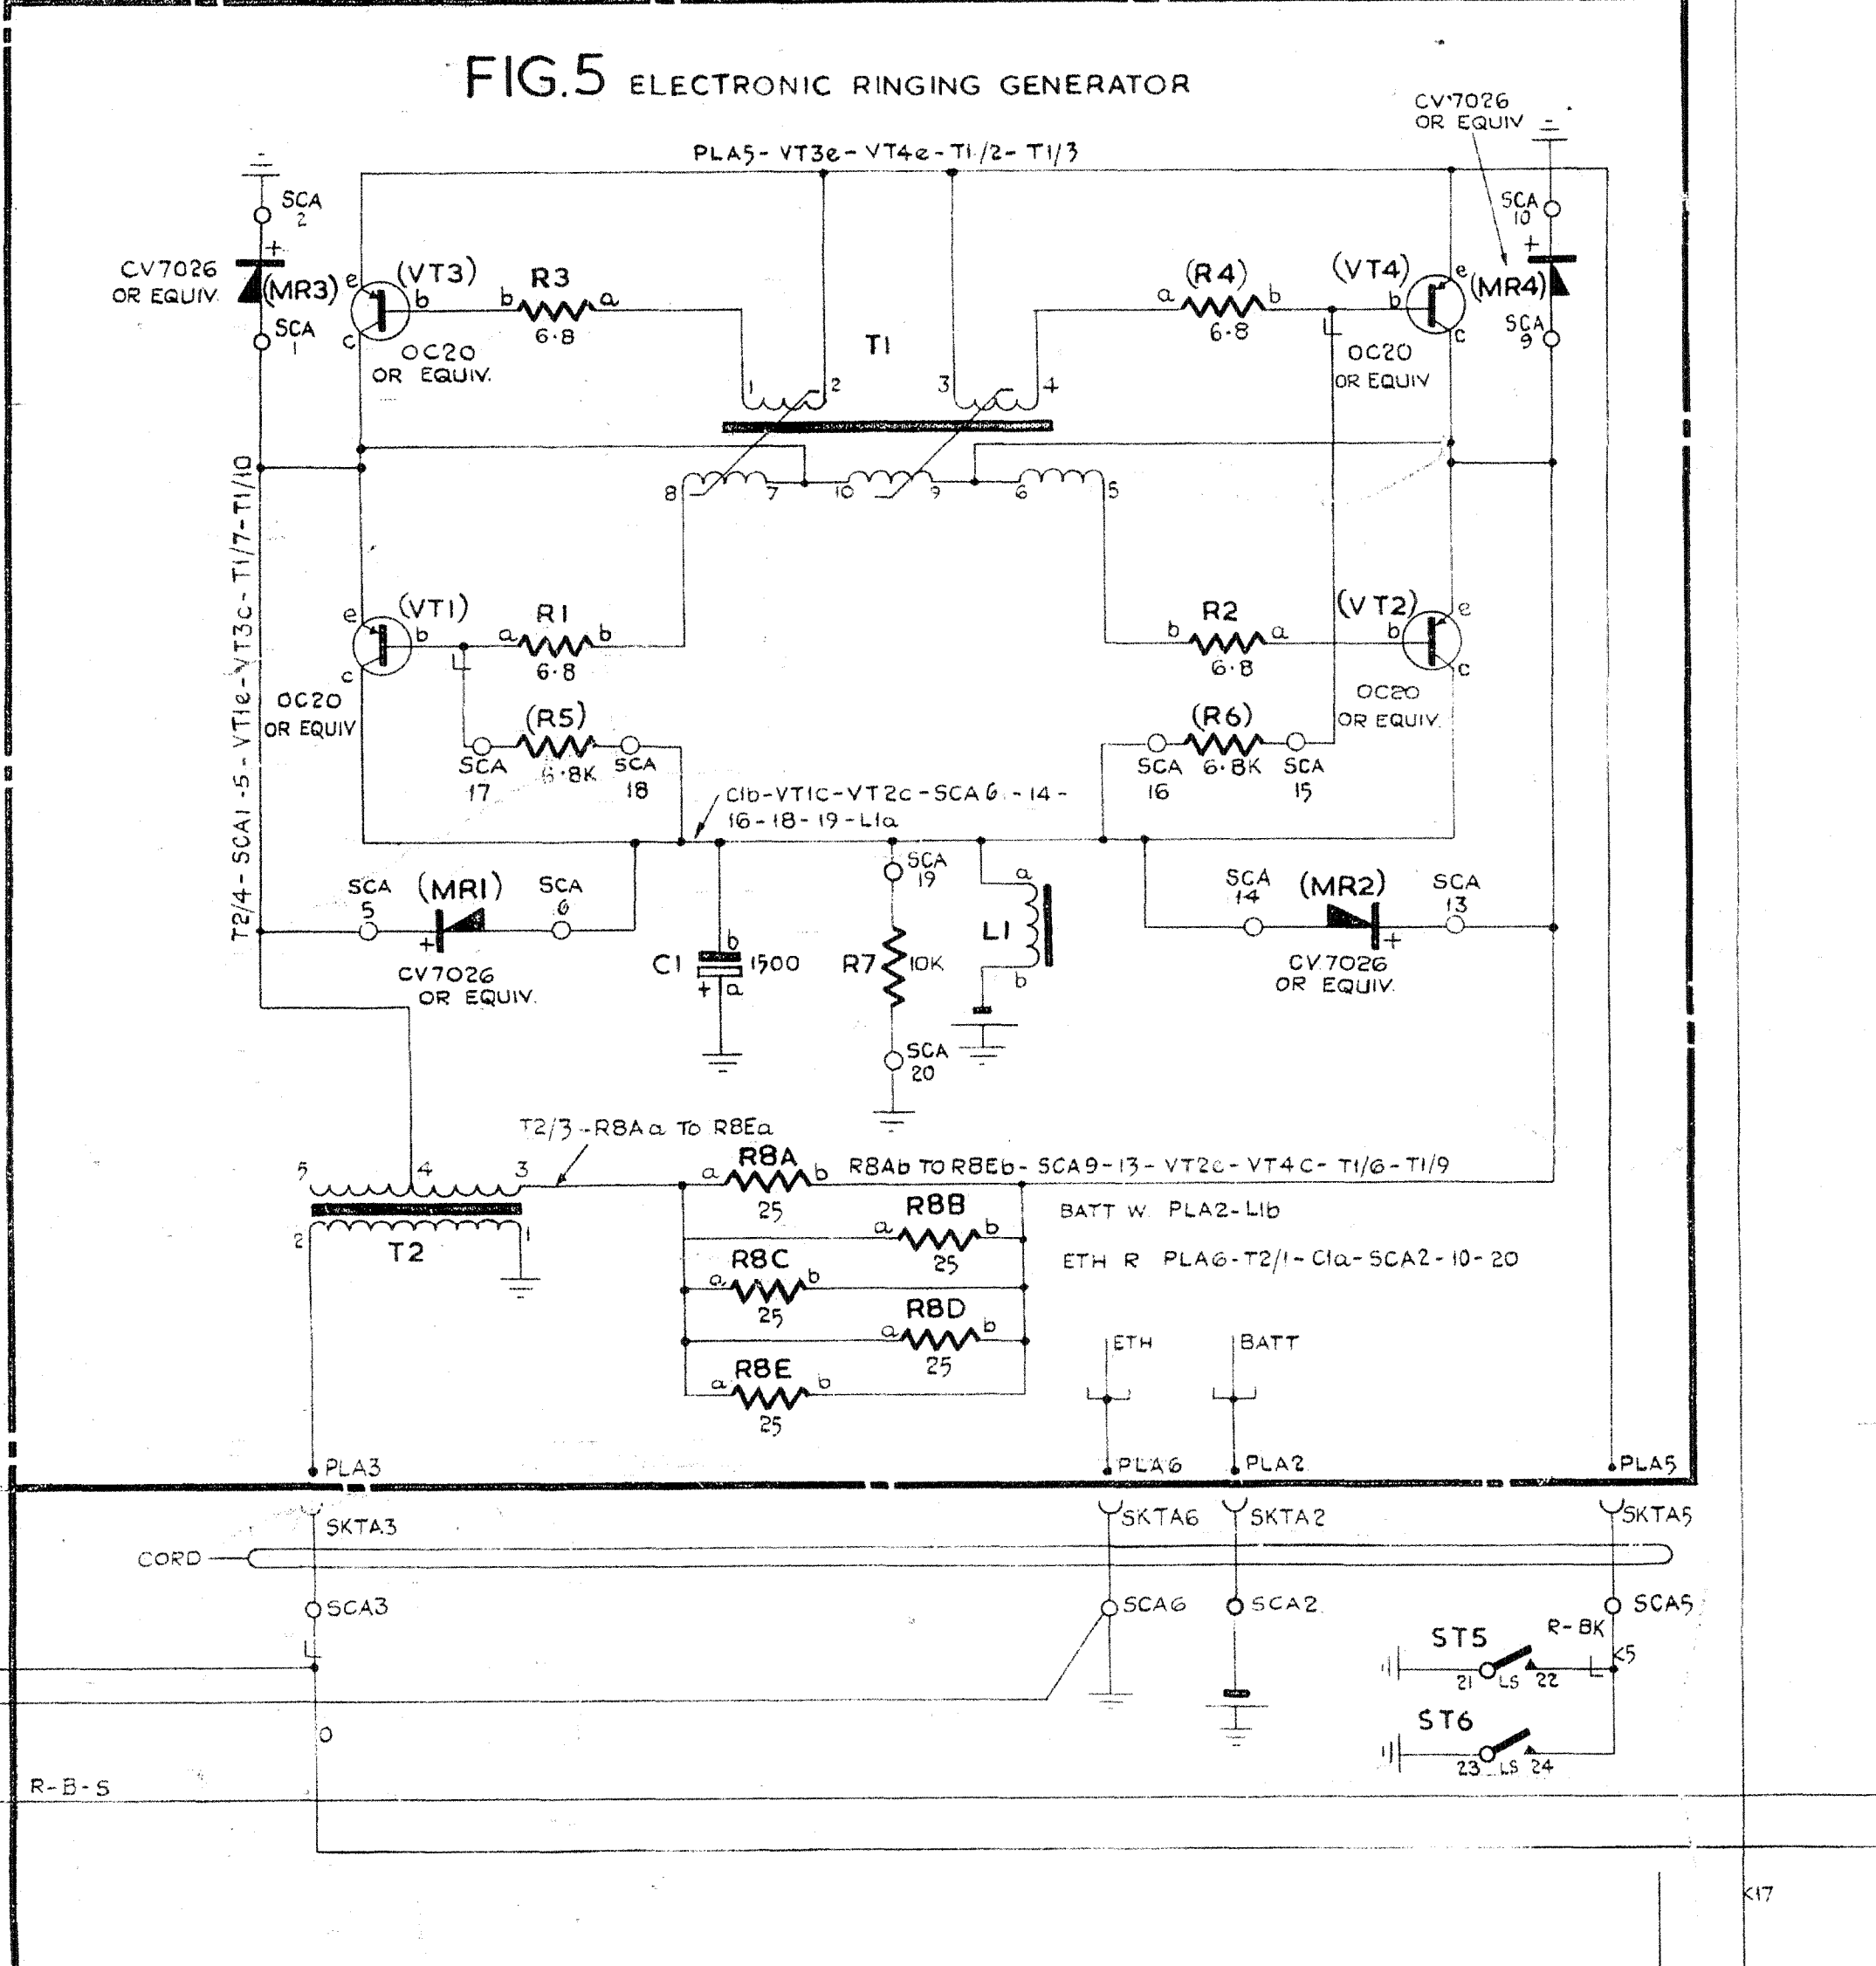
FIG.5 ELECTRONIC RINGING GENERATOR

CV7026 OR EQUIV

PLA5 - VT3e - VT4e - T1/2 - T1/3

SCA 2
+
CV7026 OR EQUIV.
(MR3)
SCA 1
e (VT3) b c
OC20 OR EQUIV.
R3 b a 6·8

T1
1 2 3 4

(R4) a b 6·8
(VT4) b e c
OC20 OR EQUIV
SCA 10
+
(MR4)
SCA 9

8 7 10 9 6 5

T2/4 - SCA1 - 5 - VT1e - VT3c - T1/7 - T1/10

e (VT1) b c
OC20 OR EQUIV
R1 a b 6·8
(R5)
SCA 17 6·8K SCA 18

R2 b a 6·8
(VT2) b e c
OC20 OR EQUIV.
(R6)
SCA 16 6·8K SCA 15

C1b - VT1C - VT2c - SCA 6 - 14 - 16 - 18 - 19 - L1a

SCA 5 (MR1) SCA 6
+
CV7026 OR EQUIV.

C1 b 1500 + a

SCA 19
R7 10K
SCA 20

L1 a b

SCA 14 (MR2) SCA 13
+
CV7026 OR EQUIV.

T2/3 - R8A a TO R8E a

5 4 3
2 1
T2

R8A a b 25
R8Ab TO R8Eb - SCA9 - 13 - VT2c - VT4C - T1/6 - T1/9
R8B a b 25
R8C a b 25
R8D a b 25
R8E a b 25

BATT W PLA2 - L1b
ETH R PLA6 - T2/1 - C1a - SCA2 - 10 - 20

ETH
BATT

PLA3
PLA6
PLA2
PLA5

SKTA3
SKTA6
SKTA2
SKTA5

CORD

SCA3
SCA6
SCA2
SCA5

ST5
R - BK
21 LS 22
K5
ST6
23 LS 24

0

R - B - S

K17